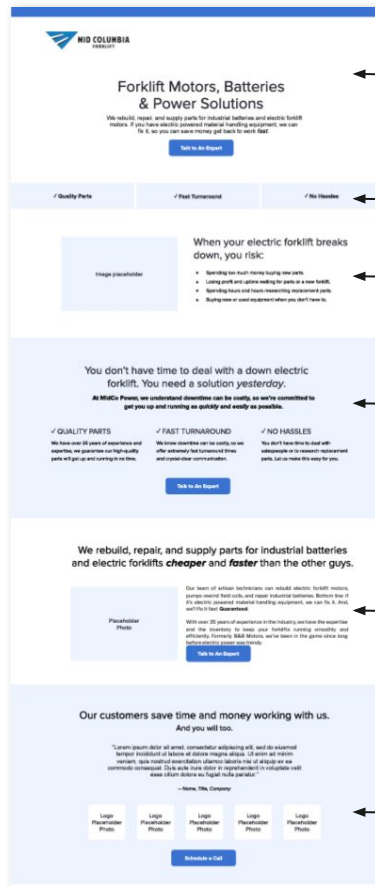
MID COLUMBIA
FORKLIFT

Forklift Motors, Batteries & Power Solutions

We rebuild, repair, and supply parts for industrial batteries and electric forklift motors. If you have electric powered material handling equipment, we can fix it, so you can save money get back to work fast.

Talk to An Expert

✓ Quality Parts | ✓ Fast Turnaround | ✓ No Hassles

Image placeholder

When your electric forklift breaks down, you risk:

- Spending too much money buying new parts.
- Losing profit and uptime waiting for parts or a new forklift.
- Spending hours and hours researching replacement parts.
- Buying new or used equipment when you don't have to.

You don't have time to deal with a down electric forklift. You need a solution yesterday.

At MidCo Power, we understand downtime can be costly, so we're committed to get you up and running as quickly and easily as possible.

✓ QUALITY PARTS
We have over 35 years of experience and expertise, we guarantee our high-quality parts will get up and running in no time.

✓ FAST TURNAROUND
We know downtime can be costly, so we offer extremely fast turnaround times and crystal-clear communication.

✓ NO HASSLES
You don't have time to deal with salespeople or to research replacement parts. Let us make this easy for you.

Talk to An Expert

We rebuild, repair, and supply parts for industrial batteries and electric forklifts cheaper and faster than the other guys.

Placeholder Photo

Our team of artisan technicians can rebuild electric forklift motors, pumps rewind field coils, and repair industrial batteries. Bottom line if it's electric powered material handling equipment, we can fix it. And, we'll fix it fast. Guaranteed.

With over 35 years of experience in the industry, we have the expertise and the inventory to keep your forklifts running smoothly and efficiently. Formerly B&B Motors, we've been in the game since long before electric power was trendy.

Talk to An Expert

Our customers save time and money working with us. And you will too.

"Lorem ipsum dolor sit amet, consectetur adipiscing elit, sed do eiusmod tempor incididunt ut labore et dolore magna aliqua. Ut enim ad minim veniam, quis nostrud exercitation ullamco laboris nisi ut aliquip ex ea commodo consequat. Duis aute irure dolor in reprehenderit in voluptate velit esse cillum dolore eu fugiat nulla pariatur."

— Name, Title, Company

Logo Placeholder Photo
Logo Placeholder Photo
Logo Placeholder Photo
Logo Placeholder Photo
Logo Placeholder Photo

Schedule a Call